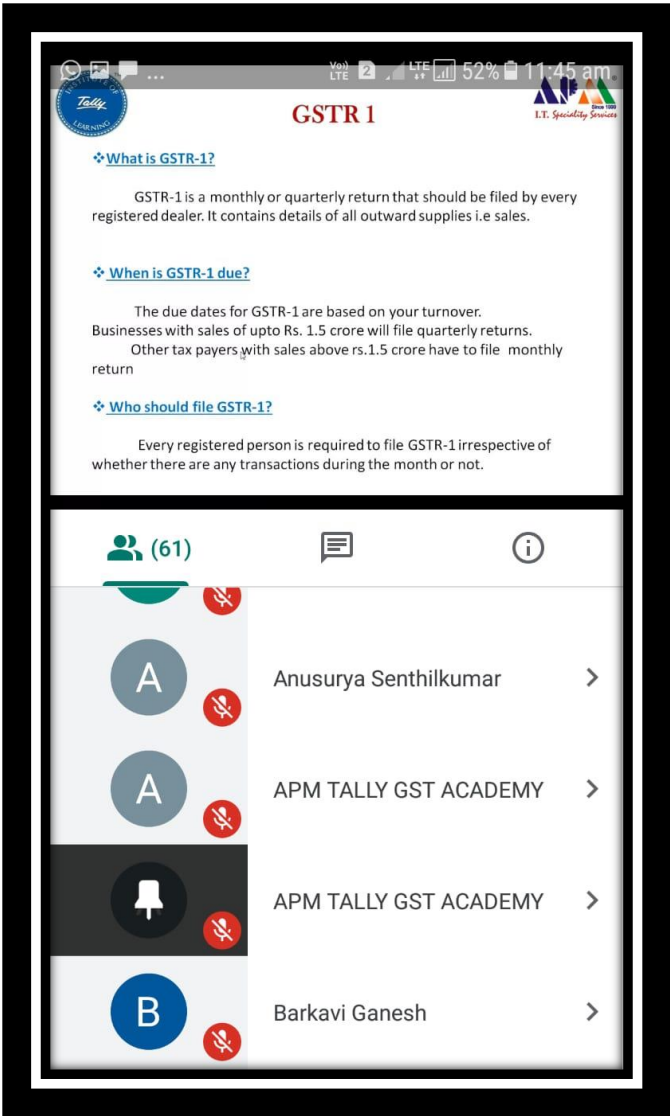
Vo) LTE 2 LTE 52% 11:45 am

Tally LEARNING

GSTR 1

APM Since 1999 I.T. Speciality Services

❖What is GSTR-1?

GSTR-1 is a monthly or quarterly return that should be filed by every registered dealer. It contains details of all outward supplies i.e sales.

❖ When is GSTR-1 due?

The due dates for GSTR-1 are based on your turnover. Businesses with sales of upto Rs. 1.5 crore will file quarterly returns.
Other tax payers with sales above rs.1.5 crore have to file monthly return

❖ Who should file GSTR-1?

Every registered person is required to file GSTR-1 irrespective of whether there are any transactions during the month or not.

(61)

A Anusurya Senthilkumar

A APM TALLY GST ACADEMY

APM TALLY GST ACADEMY

B Barkavi Ganesh